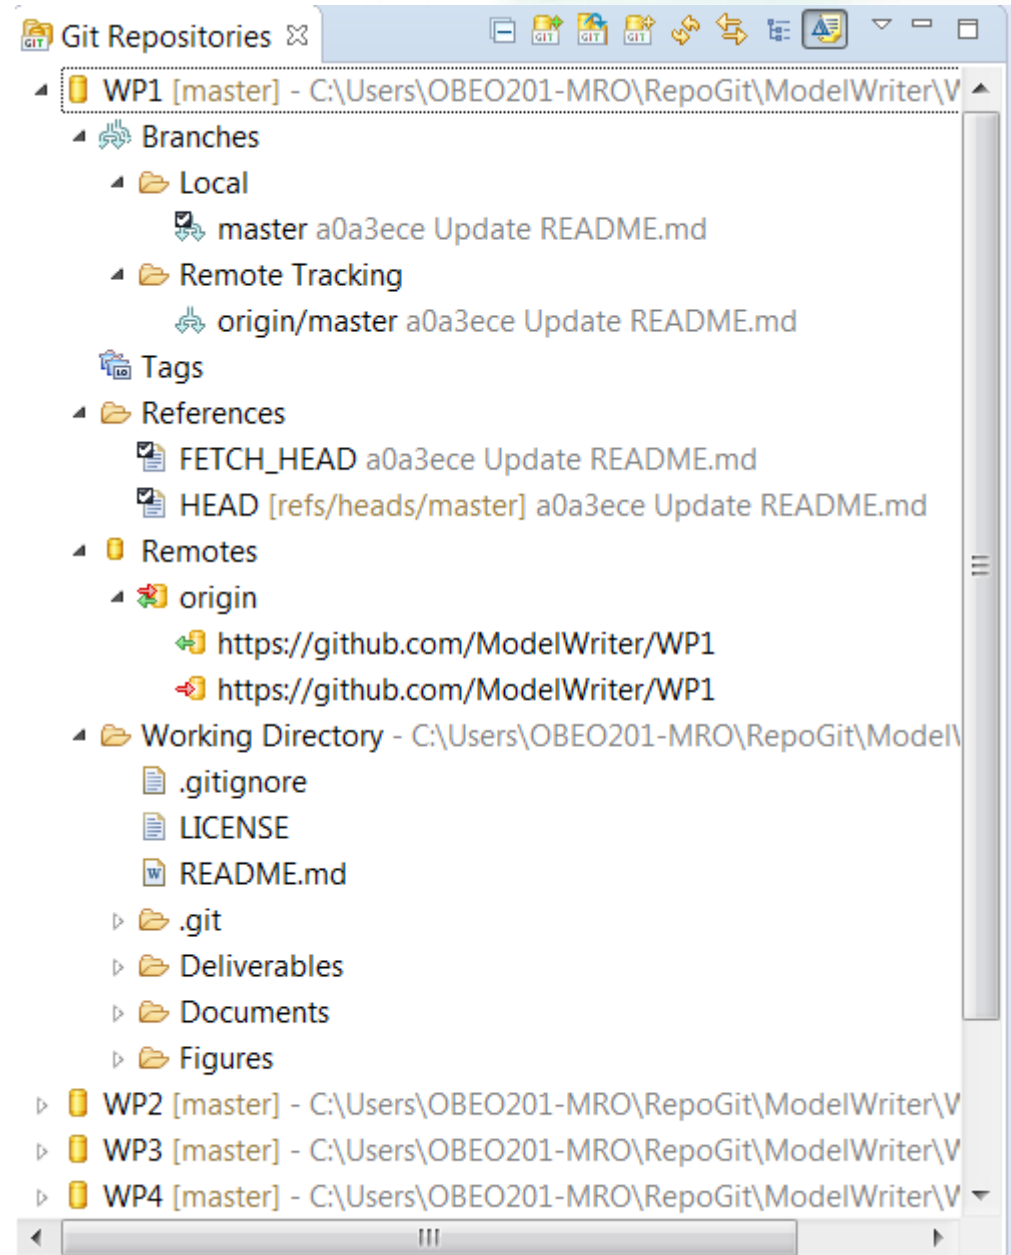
Git Repositories ☒

WP1 [master] - C:\Users\OBEO201-MRO\RepoGit\ModelWriter\V

Branches

Local

master a0a3ece Update README.md

Remote Tracking

origin/master a0a3ece Update README.md

Tags

References

FETCH_HEAD a0a3ece Update README.md

HEAD [refs/heads/master] a0a3ece Update README.md

Remotes

origin

https://github.com/ModelWriter/WP1

https://github.com/ModelWriter/WP1

Working Directory - C:\Users\OBEO201-MRO\RepoGit\Model\

.gitignore

LICENSE

README.md

.git

Deliverables

Documents

Figures

WP2 [master] - C:\Users\OBEO201-MRO\RepoGit\ModelWriter\V

WP3 [master] - C:\Users\OBEO201-MRO\RepoGit\ModelWriter\V

WP4 [master] - C:\Users\OBEO201-MRO\RepoGit\ModelWriter\V